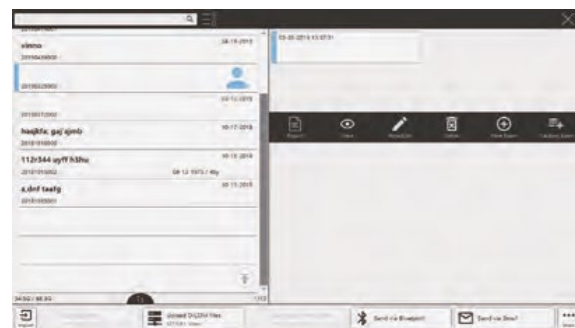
vieno
08-15-2019
2019043000
2019032900
03-13-2019
2019012000
hasjkfa; gaj ajmb
10-17-2018
2018100500
112r344 uyff h3hu
10-15-2018
2018101002
08 12 1975 / 40y
z.dnf taafg
10-11-2018
2018100501
05-20-2019 13:07:01
Report
View
Annotate
Delete
New Exam
Cardiac Exam
Send via Bluetooth
Send via Email